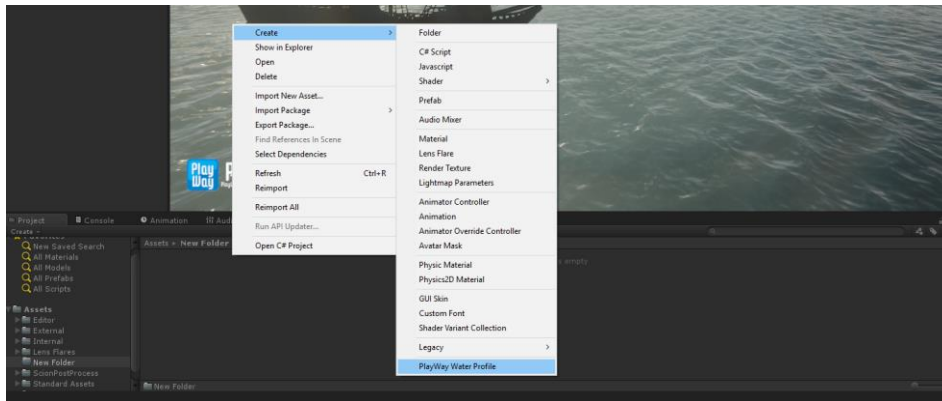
Create
Show in Explorer
Open
Delete

Import New Asset...
Import Package
Export Package...
Find References In Scene
Select Dependencies

Refresh Ctrl+R
Reimport

Reimport All

Run API Updater...

Open C# Project

Folder

C# Script
Javascript
Shader

Prefab

Audio Mixer

Material
Lens Flare
Render Texture
Lightmap Parameters

Animator Controller
Animation
Animator Override Controller
Avatar Mask

Physic Material
Physics2D Material

GUI Skin
Custom Font
Shader Variant Collection

Legacy

PlayWay Water Profile

Play Way

Project
Console
Animation
Create
New Saved Search
All Materials
All Models
All Prefabs
All Scripts

Assets
Editor
External
Internal
Lens Flares
New Folder
ScionPostProcess
Standard Assets

Assets ▸ New Folder
empty

New Folder